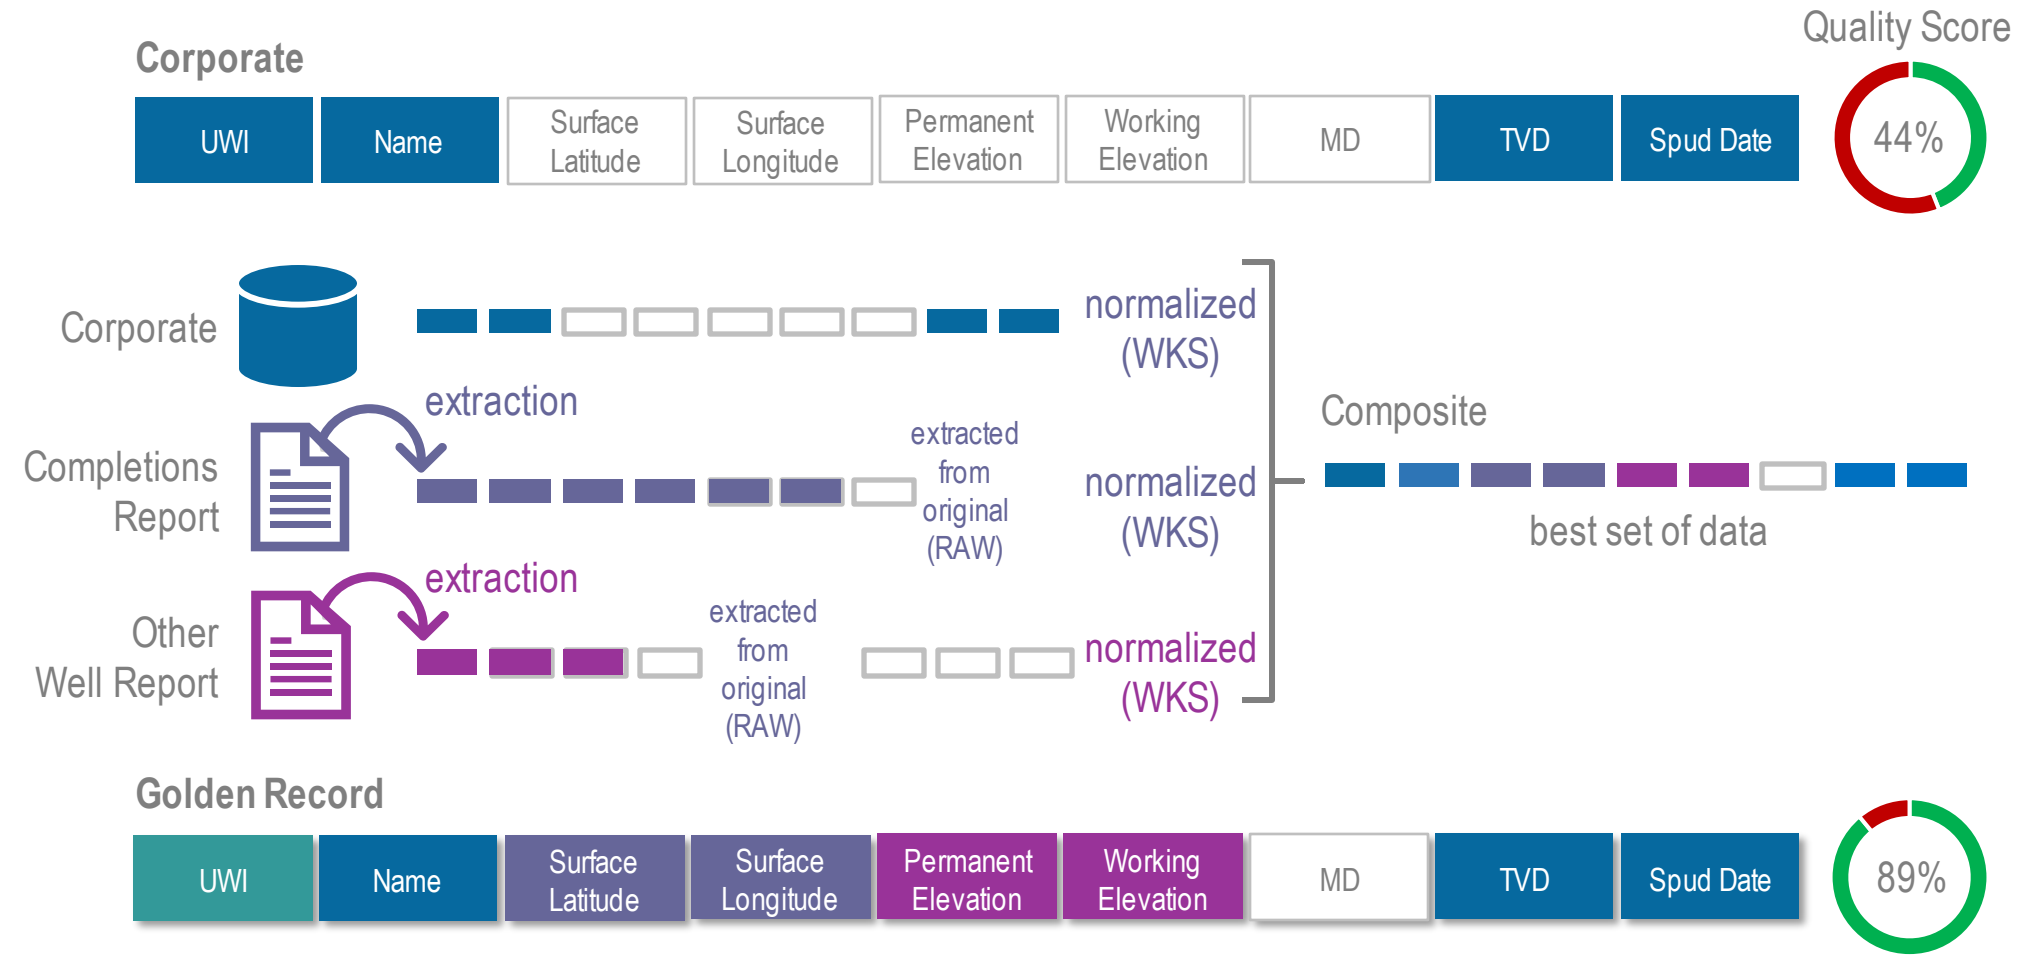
Corporate

Quality Score

| UWI | Name | Surface Latitude | Surface Longitude | Permanent Elevation | Working Elevation | MD | TVD | Spud Date |
|---|---|---|---|---|---|---|---|---|

44%

Corporate

normalized (WKS)

extraction

Completions Report

extracted from original (RAW)

normalized (WKS)

Composite

best set of data

extraction

Other Well Report

extracted from original (RAW)

normalized (WKS)

Golden Record

| UWI | Name | Surface Latitude | Surface Longitude | Permanent Elevation | Working Elevation | MD | TVD | Spud Date |
|---|---|---|---|---|---|---|---|---|

89%